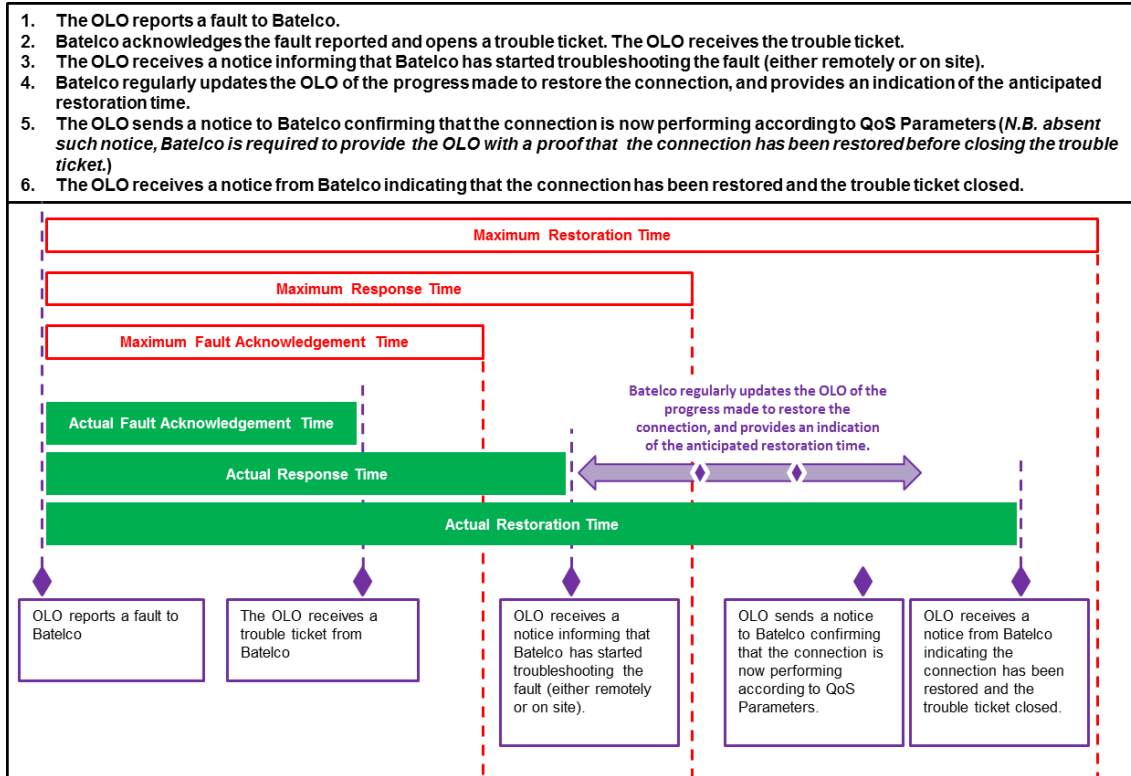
1. The OLO reports a fault to Batelco.
2. Batelco acknowledges the fault reported and opens a trouble ticket. The OLO receives the trouble ticket.
3. The OLO receives a notice informing that Batelco has started troubleshooting the fault (either remotely or on site).
4. Batelco regularly updates the OLO of the progress made to restore the connection, and provides an indication of the anticipated restoration time.
5. The OLO sends a notice to Batelco confirming that the connection is now performing according to QoS Parameters (*N.B. absent such notice, Batelco is required to provide the OLO with a proof that the connection has been restored before closing the trouble ticket.*)
6. The OLO receives a notice from Batelco indicating that the connection has been restored and the trouble ticket closed.

Maximum Restoration Time

Maximum Response Time

Maximum Fault Acknowledgement Time

Batelco regularly updates the OLO of the progress made to restore the connection, and provides an indication of the anticipated restoration time.

Actual Fault Acknowledgement Time

Actual Response Time

Actual Restoration Time

OLO reports a fault to Batelco

The OLO receives a trouble ticket from Batelco

OLO receives a notice informing that Batelco has started troubleshooting the fault (either remotely or on site).

OLO sends a notice to Batelco confirming that the connection is now performing according to QoS Parameters.

OLO receives a notice from Batelco indicating the connection has been restored and the trouble ticket closed.